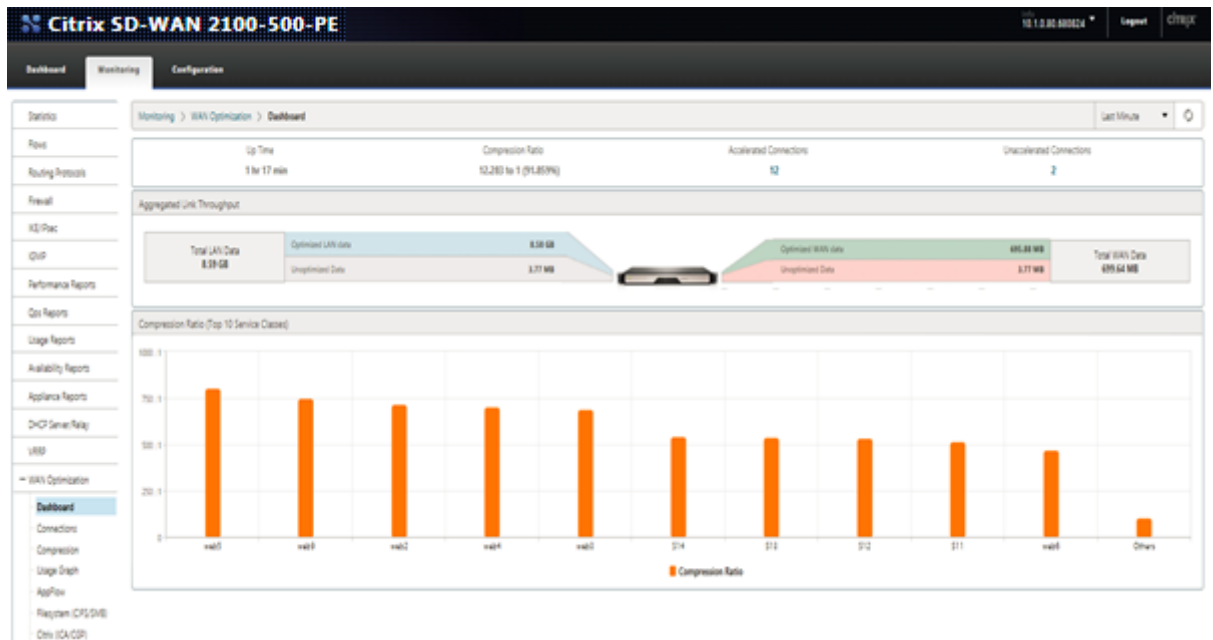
Citrix SD-WAN 2100-500-PE

10.1.0.80.680824 ▾ Logout citrix

Dashboard Monitoring Configuration

Statistics
Flows
Routing Protocols
Firewall
IKE/IPsec
IGMP
Performance Reports
Qos Reports
Usage Reports
Availability Reports
Appliance Reports
DHCP Server/Relay
VRRP
− WAN Optimization
Dashboard
Connections
Compression
Usage Graph
AppFlow
Filesystem (CIFS/SMB)
Citrix (ICA/CGP)

Monitoring > WAN Optimization > Dashboard

Last Minute ▾

| Up Time | Compression Ratio | Accelerated Connections | Unaccelerated Connections |
|---|---|---|---|
| 1 hr 17 min | 12,283 to 1 (91.859%) | 12 | 2 |

Aggregated Link Throughput

Total LAN Data 8.59 GB

Optimized LAN data 8.58 GB

Unoptimized Data 3.77 MB

Optimized WAN data 695.88 MB

Unoptimized Data 3.77 MB

Total WAN Data 699.64 MB

Compression Ratio (Top 10 Service Classes)

1000 : 1
750 : 1
500 : 1
250 : 1
0

web5 web9 web2 web4 web0 S14 S13 S12 S11 web6 Others

Compression Ratio